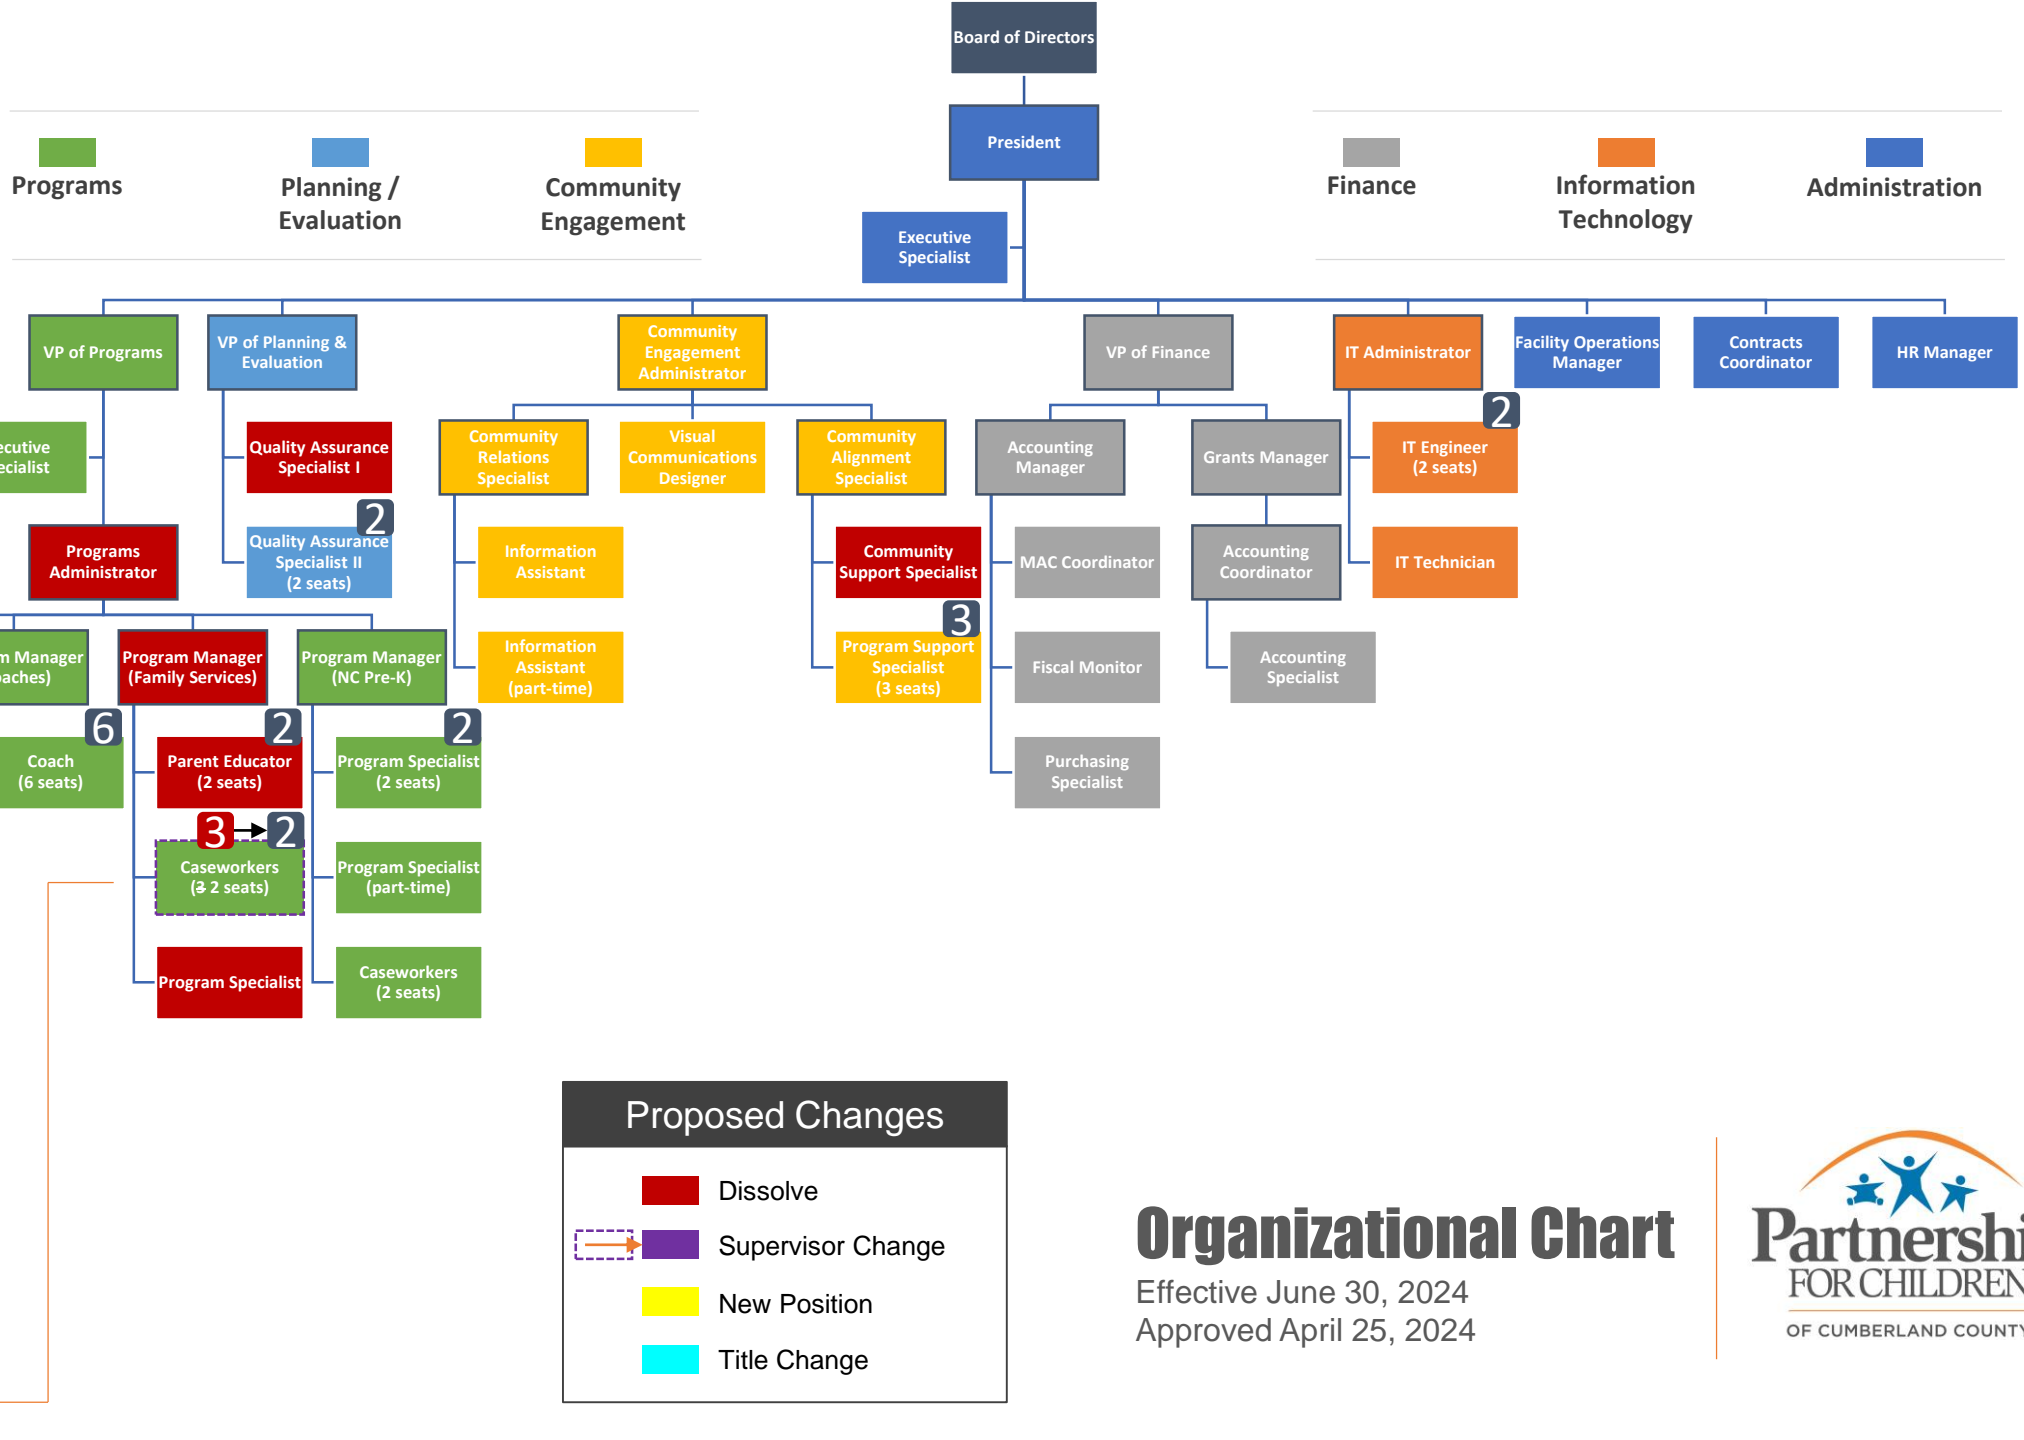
Board of Directors

President

Executive Specialist

Programs

Planning / Evaluation

Community Engagement

Finance

Information Technology

Administration

VP of Programs

VP of Planning & Evaluation

Community Engagement Administrator

VP of Finance

IT Administrator

Facility Operations Manager

Contracts Coordinator

HR Manager

ecutive ecialist

Quality Assurance Specialist I

Community Relations Specialist

Visual Communications Designer

Community Alignment Specialist

Accounting Manager

Grants Manager

2

IT Engineer (2 seats)

Programs Administrator

2

Quality Assurance Specialist II (2 seats)

Information Assistant

Community Support Specialist

MAC Coordinator

Accounting Coordinator

IT Technician

m Manager aches)

Program Manager (Family Services)

Program Manager (NC Pre-K)

Information Assistant (part-time)

3

Program Support Specialist (3 seats)

Fiscal Monitor

Accounting Specialist

6

Coach (6 seats)

2

Parent Educator (2 seats)

2

Program Specialist (2 seats)

Purchasing Specialist

3 → 2

Caseworkers (3 2 seats)

Program Specialist (part-time)

Program Specialist

Caseworkers (2 seats)

Proposed Changes

Dissolve

Supervisor Change

New Position

Title Change

Organizational Chart

Effective June 30, 2024

Approved April 25, 2024

Partnershi FOR CHILDREN OF CUMBERLAND COUNTY